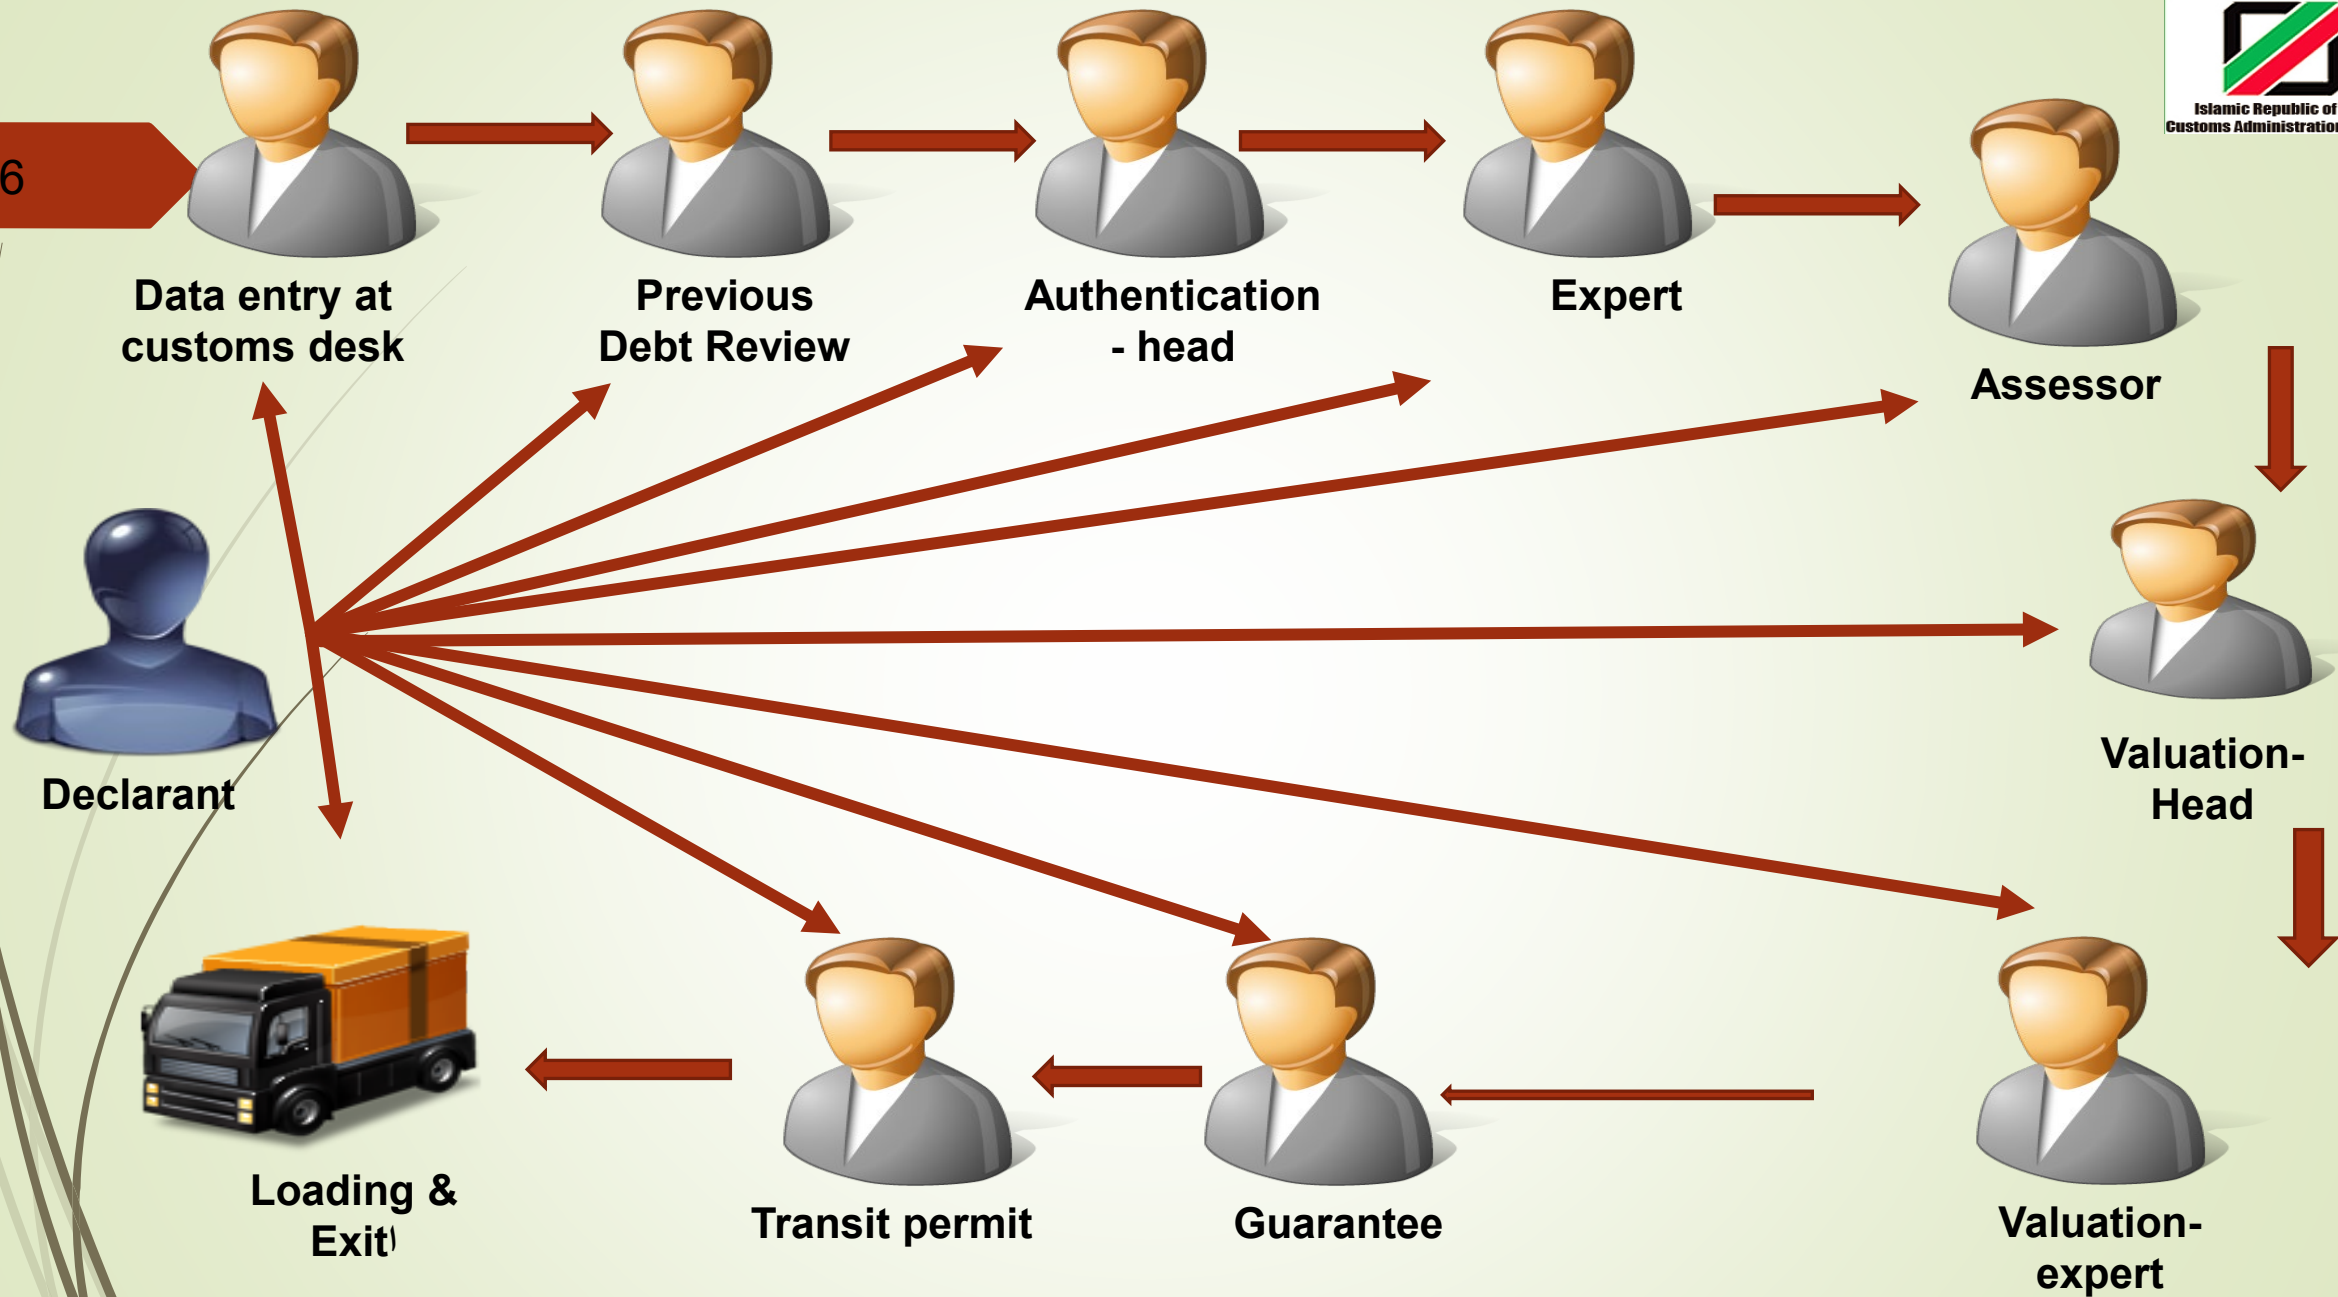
6

Islamic Republic of
Customs Administration

Data entry at customs desk

Previous Debt Review

Authentication - head

Expert

Assessor

Declarant

Valuation- Head

Loading & Exit

Transit permit

Guarantee

Valuation- expert